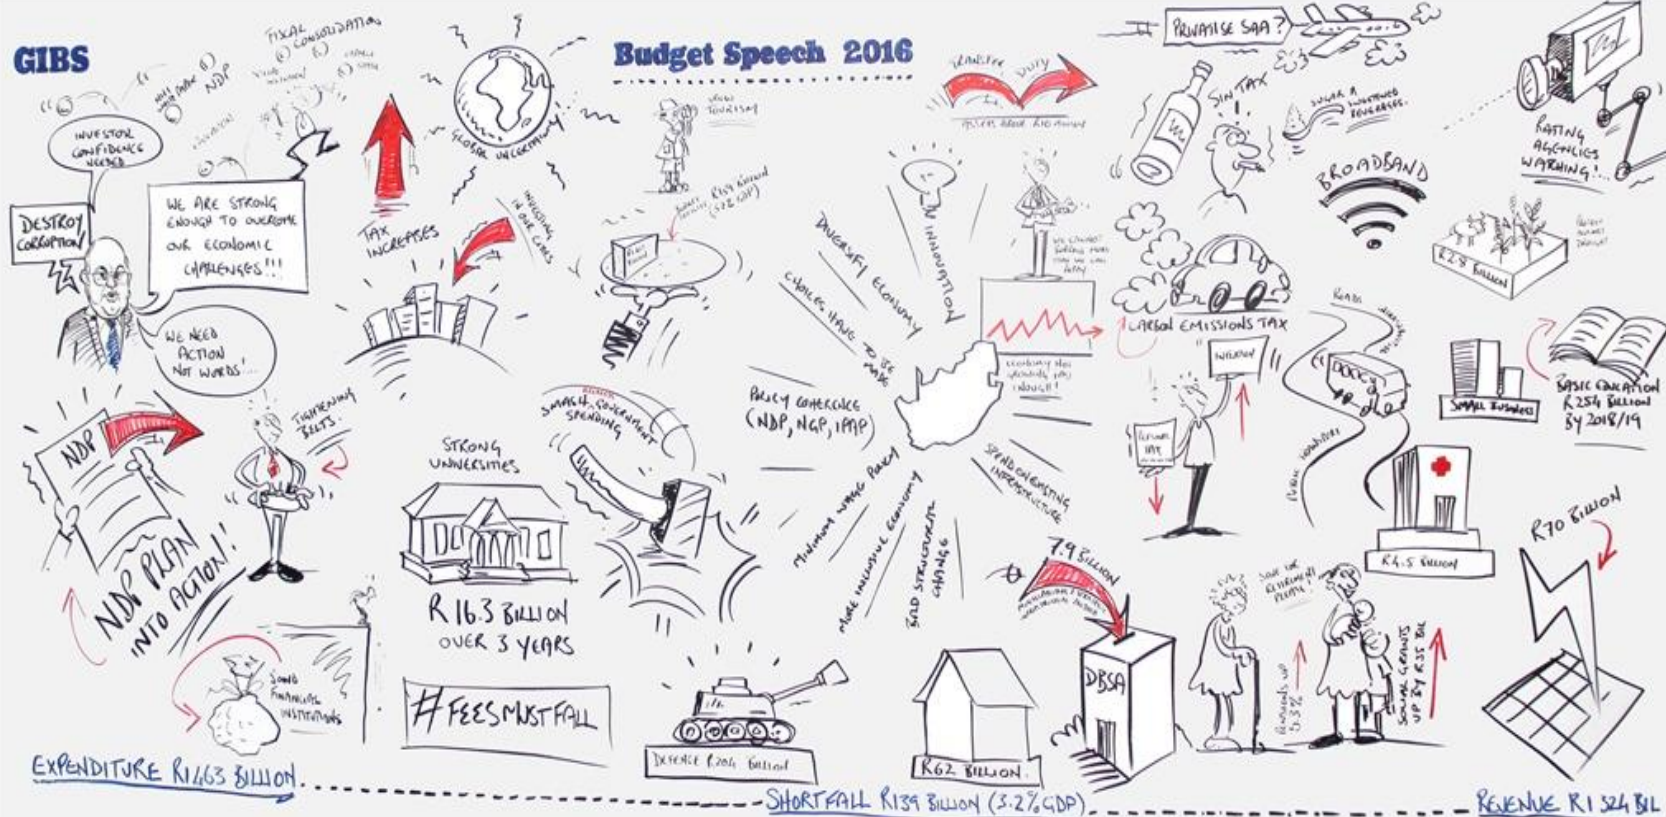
GIBS

Budget Speech 2016

FISCAL CONSOLIDATION

NDP

INVESTOR CONFIDENCE NEEDED

DESTROY CORRUPTION

WE ARE STRONG ENOUGH TO OVERCOME OUR ECONOMIC CHALLENGES!!!

WE NEED ACTION NOT WORDS!

TAX INCREASES

GLOBAL UNCERTAINTY

INVESTING IN OUR CITIES

TOURISM

R139 BILLION (3.2% GDP)

TRANSFER DUTY

DIVERSIFY ECONOMY

INNOVATION

CHOICES HAVE TO BE MADE

POLICY COHERENCE (NDP, NGP, IPAP)

PRIVATISE SAA?

SIN TAX

SUGAR & SWEETENED BEVERAGES

BROADBAND

RATING AGENCIES WARNING!

R2.5 BILLION

CARBON EMISSIONS TAX

INFLATION

BASIC EDUCATION R254 BILLION BY 2018/19

SMALL BUSINESS

NDP

TIGHTENING BELTS

NDP PLAN INTO ACTION!

STRONG UNIVERSITIES

SMASH GOVERNMENT SPENDING

R16.3 BILLION OVER 3 YEARS

#FEESMUSTFALL

SOUND FINANCIAL INSTITUTIONS

MINIMUM WAGE POLICY

MORE INCLUSIVE ECONOMY

AND STRUCTURAL CHANGE

SPEND ON EXISTING INFRASTRUCTURE

7.9 BILLION

DBSA

R62 BILLION

DEFENCE R204 BILLION

R4.5 BILLION

R70 BILLION

SOCIAL GRANTS UP BY R35 BIL

PENSIONS UP 5.3%

EXPENDITURE R1463 BILLION

SHORTFALL R139 BILLION (3.2% GDP)

REVENUE R1 324 BIL